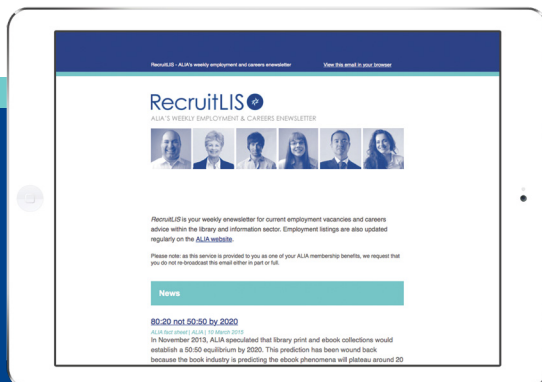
RecruitLIS - ALIA's weekly employment and careers enewsletter

View this email in your browser

RecruitLIS

ALIA'S WEEKLY EMPLOYMENT & CAREERS ENEWSLETTER

RecruitLIS is your weekly enewsletter for current employment vacancies and careers advice within the library and information sector. Employment listings are also updated regularly on the ALIA website.

Please note: as this service is provided to you as one of your ALIA membership benefits, we request that you do not re-broadcast this email either in part or full.

News

80:20 not 50:50 by 2020

ALIA fact sheet | ALIA | 10 March 2015

In November 2013, ALIA speculated that library print and ebook collections would establish a 50:50 equilibrium by 2020. This prediction has been wound back because the book industry is predicting the ebook phenomena will plateau around 20